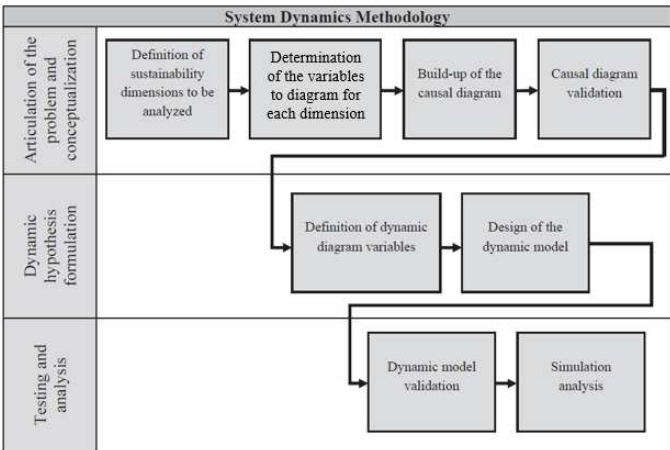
System Dynamics Methodology

Articulation of the problem and conceptualization

Definition of sustainability dimensions to be analyzed

Determination of the variables to diagram for each dimension

Build-up of the causal diagram

Causal diagram validation

Dynamic hypothesis formulation

Definition of dynamic diagram variables

Design of the dynamic model

Testing and analysis

Dynamic model validation

Simulation analysis